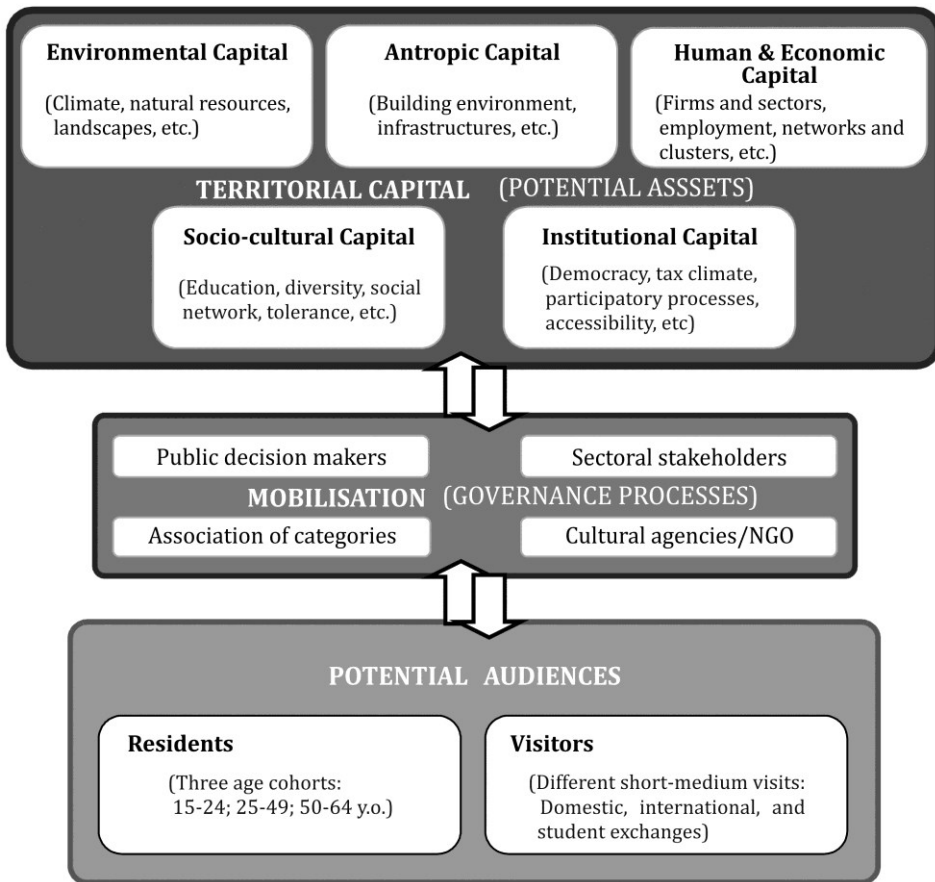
Environmental Capital

(Climate, natural resources, landscapes, etc.)

Antropic Capital

(Building environment, infrastructures, etc.)

Human & Economic Capital

(Firms and sectors, employment, networks and clusters, etc.)

TERRITORIAL CAPITAL (POTENTIAL ASSSETS)

Socio-cultural Capital

(Education, diversity, social network, tolerance, etc.)

Institutional Capital

(Democracy, tax climate, participatory processes, accessibility, etc)

Public decision makers

Sectoral stakeholders

MOBILISATION (GOVERNANCE PROCESSES)

Association of categories

Cultural agencies/NGO

POTENTIAL AUDIENCES

Residents

(Three age cohorts: 15-24; 25-49; 50-64 y.o.)

Visitors

(Different short-medium visits: Domestic, international, and student exchanges)